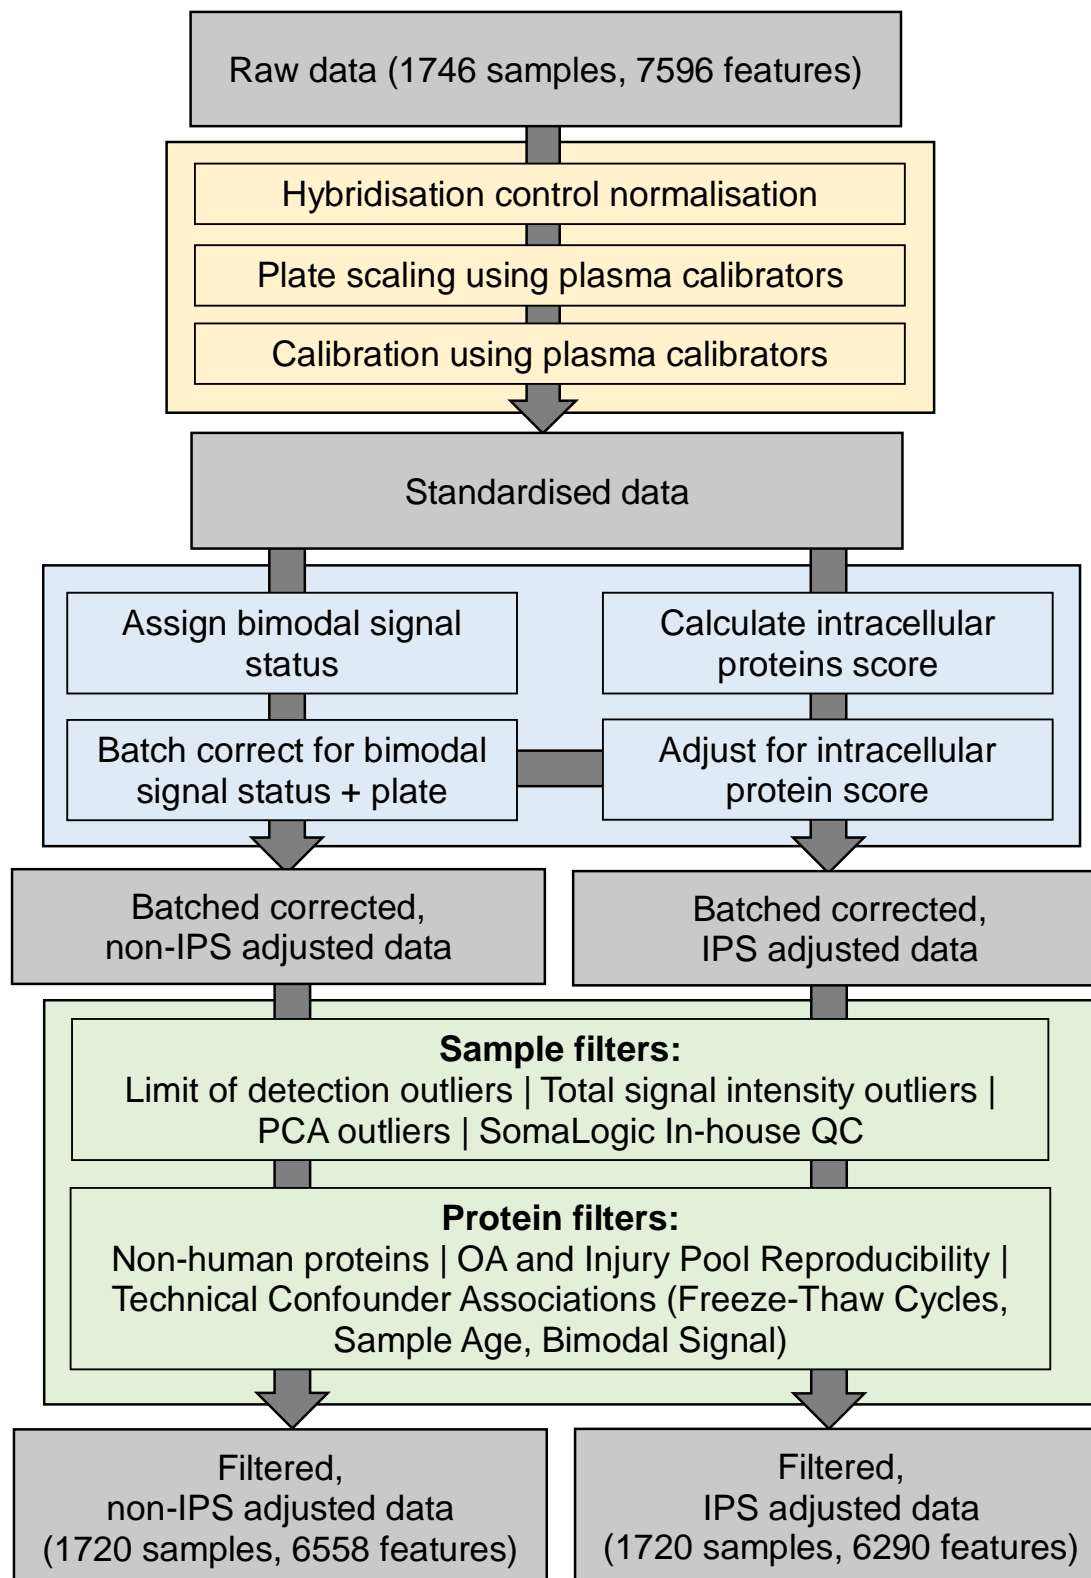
Raw data (1746 samples, 7596 features)

Hybridisation control normalisation

Plate scaling using plasma calibrators

Calibration using plasma calibrators

Standardised data

Assign bimodal signal status

Batch correct for bimodal signal status + plate

Calculate intracellular proteins score

Adjust for intracellular protein score

Batched corrected, non-IPS adjusted data

Batched corrected, IPS adjusted data

**Sample filters:**
Limit of detection outliers | Total signal intensity outliers | PCA outliers | SomaLogic In-house QC

**Protein filters:**
Non-human proteins | OA and Injury Pool Reproducibility | Technical Confounder Associations (Freeze-Thaw Cycles, Sample Age, Bimodal Signal)

Filtered, non-IPS adjusted data (1720 samples, 6558 features)

Filtered, IPS adjusted data (1720 samples, 6290 features)